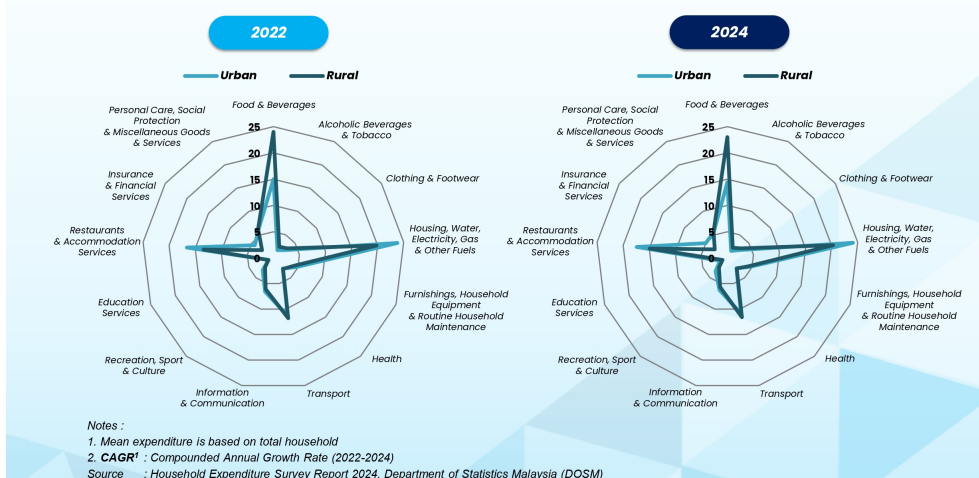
2022

Urban Rural

Food & Beverages
Alcoholic Beverages & Tobacco
Clothing & Footwear
Housing, Water, Electricity, Gas & Other Fuels
Furnishings, Household Equipment & Routine Household Maintenance
Health
Transport
Information & Communication
Recreation, Sport & Culture
Education Services
Restaurants & Accommodation Services
Insurance & Financial Services
Personal Care, Social Protection & Miscellaneous Goods & Services

25
20
15
10
5
0

2024

Urban Rural

Food & Beverages
Alcoholic Beverages & Tobacco
Clothing & Footwear
Housing, Water, Electricity, Gas & Other Fuels
Furnishings, Household Equipment & Routine Household Maintenance
Health
Transport
Information & Communication
Recreation, Sport & Culture
Education Services
Restaurants & Accommodation Services
Insurance & Financial Services
Personal Care, Social Protection & Miscellaneous Goods & Services

25
20
15
10
5
0

Notes :
1. Mean expenditure is based on total household
2. CAGR$^1$ : Compounded Annual Growth Rate (2022-2024)
Source : Household Expenditure Survey Report 2024, Department of Statistics Malaysia (DOSM)